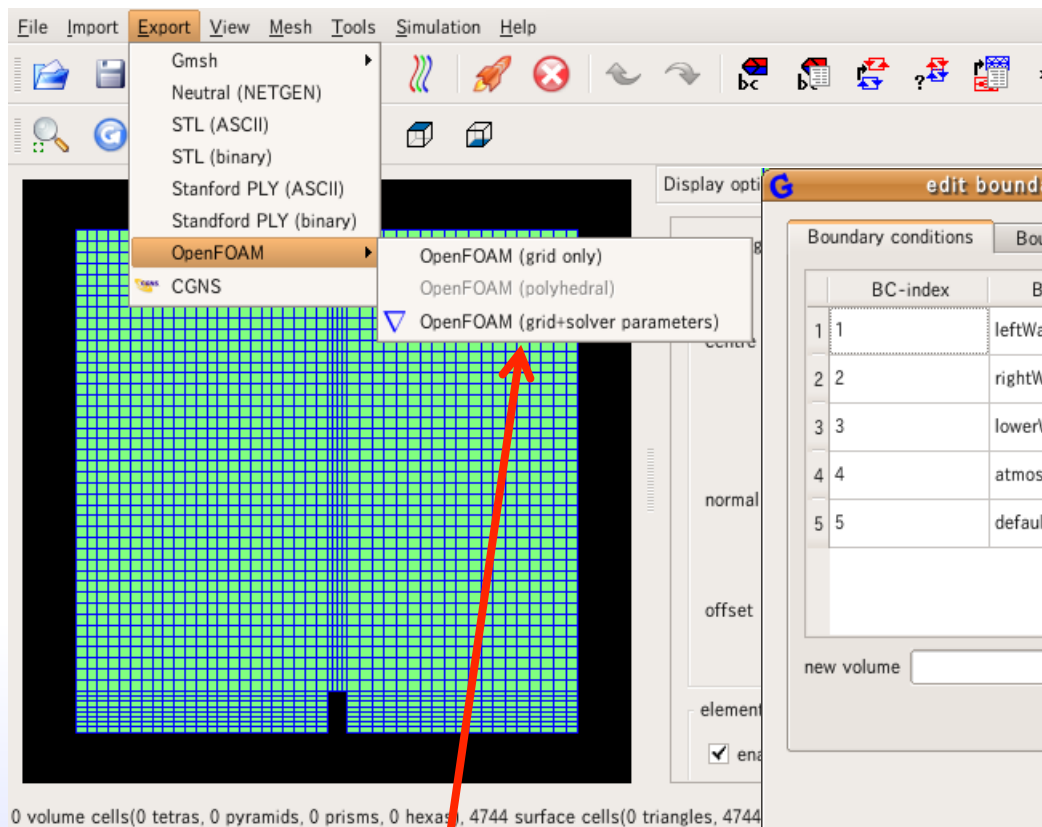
File Import Export View Mesh Tools Simulation Help

Gmsh
Neutral (NETGEN)
STL (ASCII)
STL (binary)
Stanford PLY (ASCII)
Standford PLY (binary)
OpenFOAM
CGNS

OpenFOAM (grid only)
OpenFOAM (polyhedral)
OpenFOAM (grid+solver parameters)

Display opti
centre
normal
offset
element
ena

edit bounda
Boundary conditions
Bou

| | BC-index | B |
|---|---|---|
| 1 | 1 | leftWa |
| 2 | 2 | rightW |
| 3 | 3 | lowerV |
| 4 | 4 | atmos |
| 5 | 5 | defaul |

new volume

0 volume cells(0 tetras, 0 pyramids, 0 prisms, 0 hexas, 4744 surface cells(0 triangles, 4744